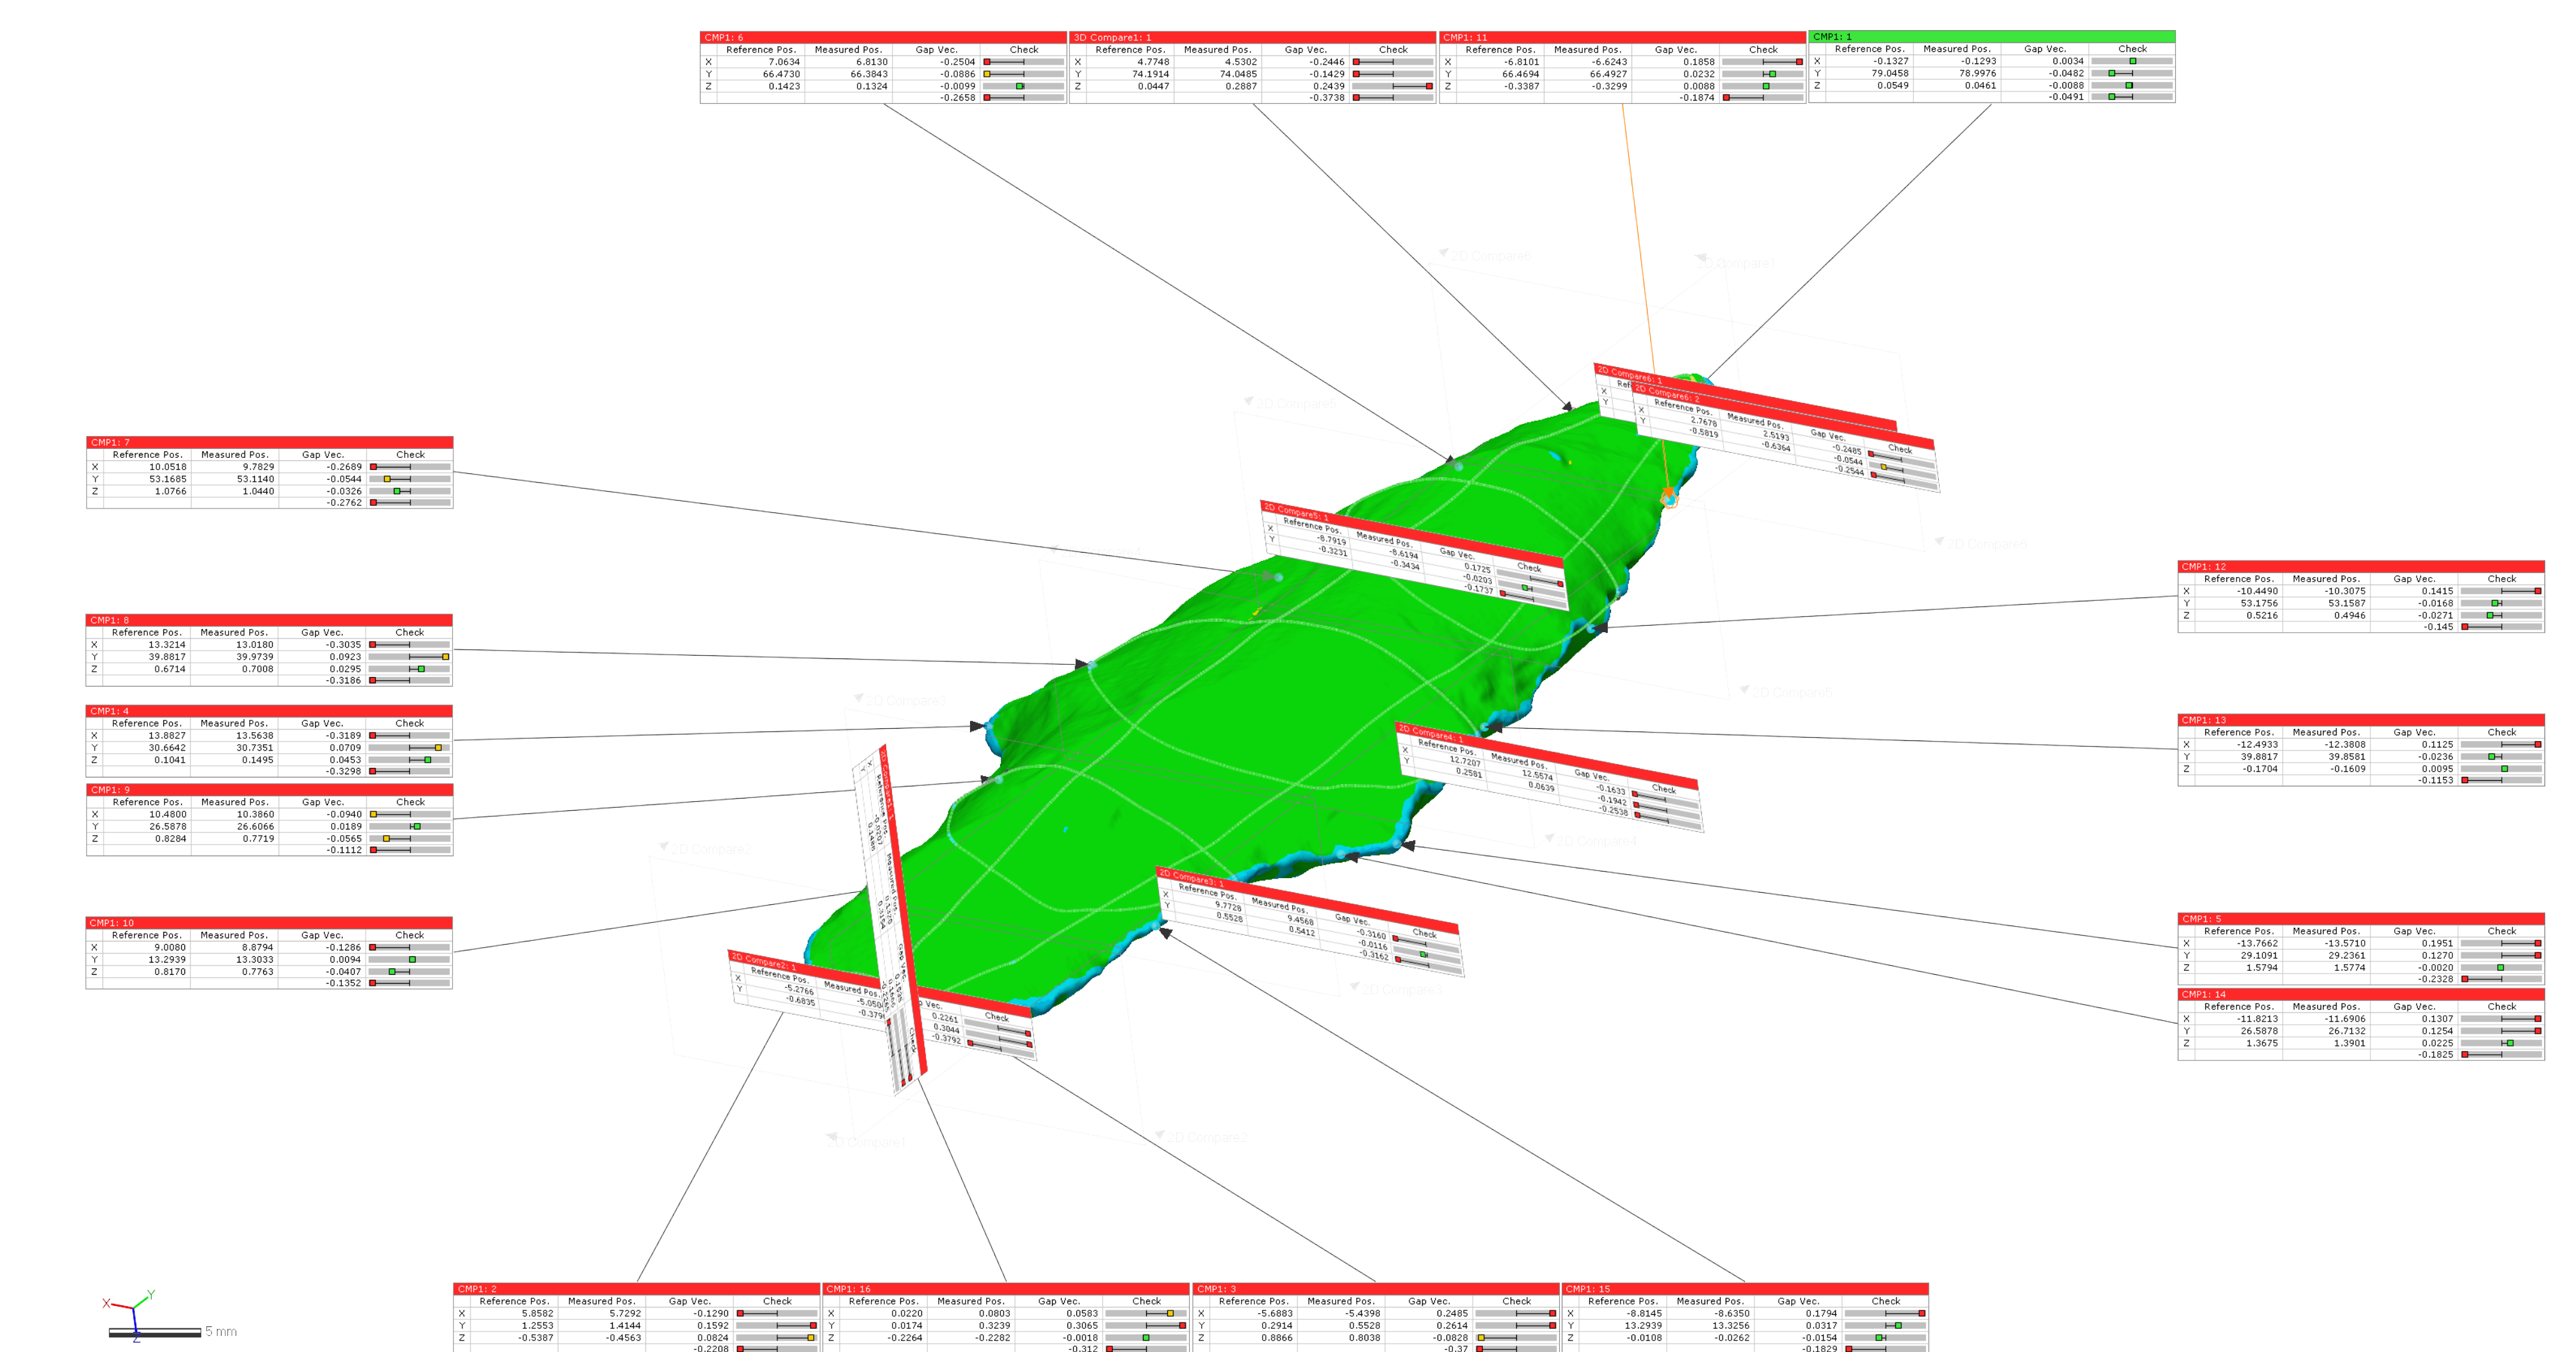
CMP1: 6
| | Reference Pos. | Measured Pos. | Gap Vec. | Check |
|---|---|---|---|---|
| X | 7.0634 | 6.8130 | -0.2504 | |
| Y | 66.4730 | 66.3843 | -0.0886 | |
| Z | 0.1423 | 0.1324 | -0.0099 | |
| | | | -0.2658 | |

3D Compare1: 1
| | Reference Pos. | Measured Pos. | Gap Vec. | Check |
|---|---|---|---|---|
| X | 4.7748 | 4.5302 | -0.2446 | |
| Y | 74.1914 | 74.0485 | -0.1429 | |
| Z | 0.0447 | 0.2887 | 0.2439 | |
| | | | -0.3738 | |

CMP1: 11
| | Reference Pos. | Measured Pos. | Gap Vec. | Check |
|---|---|---|---|---|
| X | -6.8101 | -6.6243 | 0.1858 | |
| Y | 66.4694 | 66.4927 | 0.0232 | |
| Z | -0.3387 | -0.3299 | 0.0088 | |
| | | | -0.1874 | |

CMP1: 1
| | Reference Pos. | Measured Pos. | Gap Vec. | Check |
|---|---|---|---|---|
| X | -0.1327 | -0.1293 | 0.0034 | |
| Y | 79.0458 | 78.9976 | -0.0482 | |
| Z | 0.0549 | 0.0461 | -0.0088 | |
| | | | -0.0491 | |

CMP1: 7
| | Reference Pos. | Measured Pos. | Gap Vec. | Check |
|---|---|---|---|---|
| X | 10.0518 | 9.7829 | -0.2689 | |
| Y | 53.1685 | 53.1140 | -0.0544 | |
| Z | 1.0766 | 1.0440 | -0.0326 | |
| | | | -0.2762 | |

CMP1: 12
| | Reference Pos. | Measured Pos. | Gap Vec. | Check |
|---|---|---|---|---|
| X | -10.4490 | -10.3075 | 0.1415 | |
| Y | 53.1756 | 53.1587 | -0.0168 | |
| Z | 0.5216 | 0.4946 | -0.0271 | |
| | | | -0.145 | |

CMP1: 8
| | Reference Pos. | Measured Pos. | Gap Vec. | Check |
|---|---|---|---|---|
| X | 13.3214 | 13.0180 | -0.3035 | |
| Y | 39.8817 | 39.9739 | 0.0923 | |
| Z | 0.6714 | 0.7008 | 0.0295 | |
| | | | -0.3186 | |

CMP1: 4
| | Reference Pos. | Measured Pos. | Gap Vec. | Check |
|---|---|---|---|---|
| X | 13.8827 | 13.5638 | -0.3189 | |
| Y | 30.6642 | 30.7351 | 0.0709 | |
| Z | 0.1041 | 0.1495 | 0.0453 | |
| | | | -0.3298 | |

CMP1: 13
| | Reference Pos. | Measured Pos. | Gap Vec. | Check |
|---|---|---|---|---|
| X | -12.4933 | -12.3808 | 0.1125 | |
| Y | 39.8817 | 39.8581 | -0.0236 | |
| Z | -0.1704 | -0.1609 | 0.0095 | |
| | | | -0.1153 | |

CMP1: 9
| | Reference Pos. | Measured Pos. | Gap Vec. | Check |
|---|---|---|---|---|
| X | 10.4800 | 10.3860 | -0.0940 | |
| Y | 26.5878 | 26.6066 | 0.0189 | |
| Z | 0.8284 | 0.7719 | -0.0565 | |
| | | | -0.1112 | |

CMP1: 10
| | Reference Pos. | Measured Pos. | Gap Vec. | Check |
|---|---|---|---|---|
| X | 9.0080 | 8.8794 | -0.1286 | |
| Y | 13.2939 | 13.3033 | 0.0094 | |
| Z | 0.8170 | 0.7763 | -0.0407 | |
| | | | -0.1352 | |

CMP1: 5
| | Reference Pos. | Measured Pos. | Gap Vec. | Check |
|---|---|---|---|---|
| X | -13.7662 | -13.5710 | 0.1951 | |
| Y | 29.1091 | 29.2361 | 0.1270 | |
| Z | 1.5794 | 1.5774 | -0.0020 | |
| | | | -0.2328 | |

CMP1: 14
| | Reference Pos. | Measured Pos. | Gap Vec. | Check |
|---|---|---|---|---|
| X | -11.8213 | -11.6906 | 0.1307 | |
| Y | 26.5878 | 26.7132 | 0.1254 | |
| Z | 1.3675 | 1.3901 | 0.0225 | |
| | | | -0.1825 | |

2D Compare6: 1
2D Compare6: 2
| | Reference Pos. | Measured Pos. | Gap Vec. | Check |
|---|---|---|---|---|
| X | 2.7678 | 2.5193 | -0.2485 | |
| Y | -0.5819 | -0.6364 | -0.0544 | |
| | | | -0.2544 | |

2D Compare5: 1
| | Reference Pos. | Measured Pos. | Gap Vec. | Check |
|---|---|---|---|---|
| X | -8.7919 | -8.6194 | 0.1725 | |
| Y | -0.3231 | -0.3434 | -0.0203 | |
| | | | -0.1737 | |

2D Compare4: 1
| | Reference Pos. | Measured Pos. | Gap Vec. | Check |
|---|---|---|---|---|
| X | 12.7207 | 12.5574 | -0.1633 | |
| Y | 0.2581 | 0.0639 | -0.1942 | |
| | | | -0.2538 | |

2D Compare3: 1
| | Reference Pos. | Measured Pos. | Gap Vec. | Check |
|---|---|---|---|---|
| X | 9.7728 | 9.4568 | -0.3160 | |
| Y | 0.5528 | 0.5412 | -0.0116 | |
| | | | -0.3162 | |

2D Compare2: 1
| | Reference Pos. | Measured Pos. | Gap Vec. | Check |
|---|---|---|---|---|
| X | -5.2766 | -5.050 | 0.2261 | |
| Y | -0.6835 | -0.379 | 0.3044 | |
| | | | -0.3792 | |

2D Compare1 Reference Pos. Measured Pos. Gap Vec. Check

2D Compare6 3D Compare1 2D Compare5 2D Compare6 2D Compare3 2D Compare5 2D Compare4 2D Compare2 2D Compare3 2D Compare1 2D Compare2

X Y Z 5 mm

CMP1: 2
| | Reference Pos. | Measured Pos. | Gap Vec. | Check |
|---|---|---|---|---|
| X | 5.8582 | 5.7292 | -0.1290 | |
| Y | 1.2553 | 1.4144 | 0.1592 | |
| Z | -0.5387 | -0.4563 | 0.0824 | |
| | | | -0.2208 | |

CMP1: 16
| | Reference Pos. | Measured Pos. | Gap Vec. | Check |
|---|---|---|---|---|
| X | 0.0220 | 0.0803 | 0.0583 | |
| Y | 0.0174 | 0.3239 | 0.3065 | |
| Z | -0.2264 | -0.2282 | -0.0018 | |
| | | | -0.312 | |

CMP1: 3
| | Reference Pos. | Measured Pos. | Gap Vec. | Check |
|---|---|---|---|---|
| X | -5.6883 | -5.4398 | 0.2485 | |
| Y | 0.2914 | 0.5528 | 0.2614 | |
| Z | 0.8866 | 0.8038 | -0.0828 | |
| | | | -0.37 | |

CMP1: 15
| | Reference Pos. | Measured Pos. | Gap Vec. | Check |
|---|---|---|---|---|
| X | -8.8145 | -8.6350 | 0.1794 | |
| Y | 13.2939 | 13.3256 | 0.0317 | |
| Z | -0.0108 | -0.0262 | -0.0154 | |
| | | | -0.1829 | |